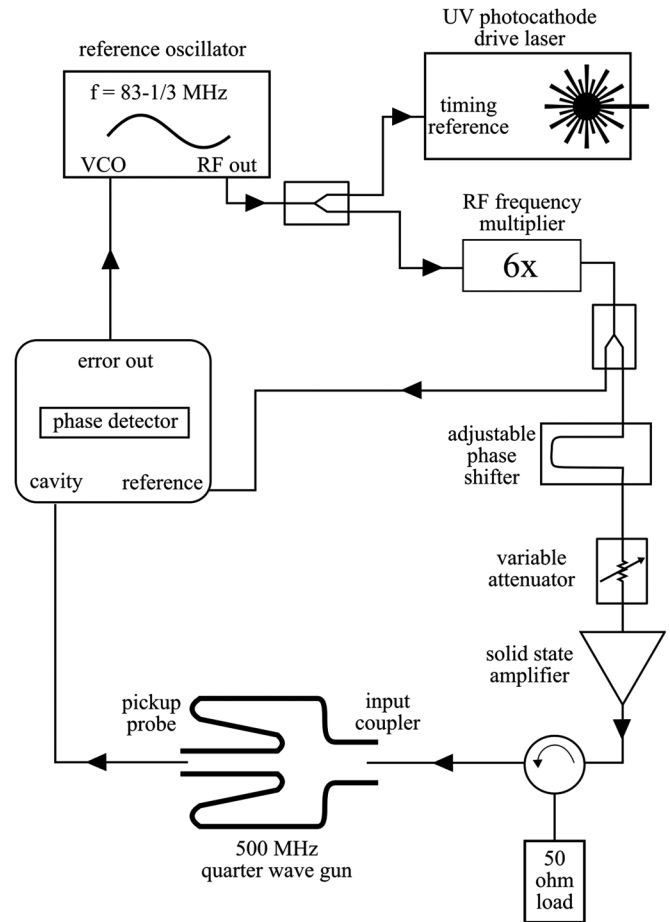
reference oscillator

f = 83-1/3 MHz

VCO

RF out

UV photocathode drive laser

timing reference

RF frequency multiplier

6x

error out

phase detector

cavity

reference

adjustable phase shifter

variable attenuator

solid state amplifier

pickup probe

input coupler

500 MHz quarter wave gun

50 ohm load